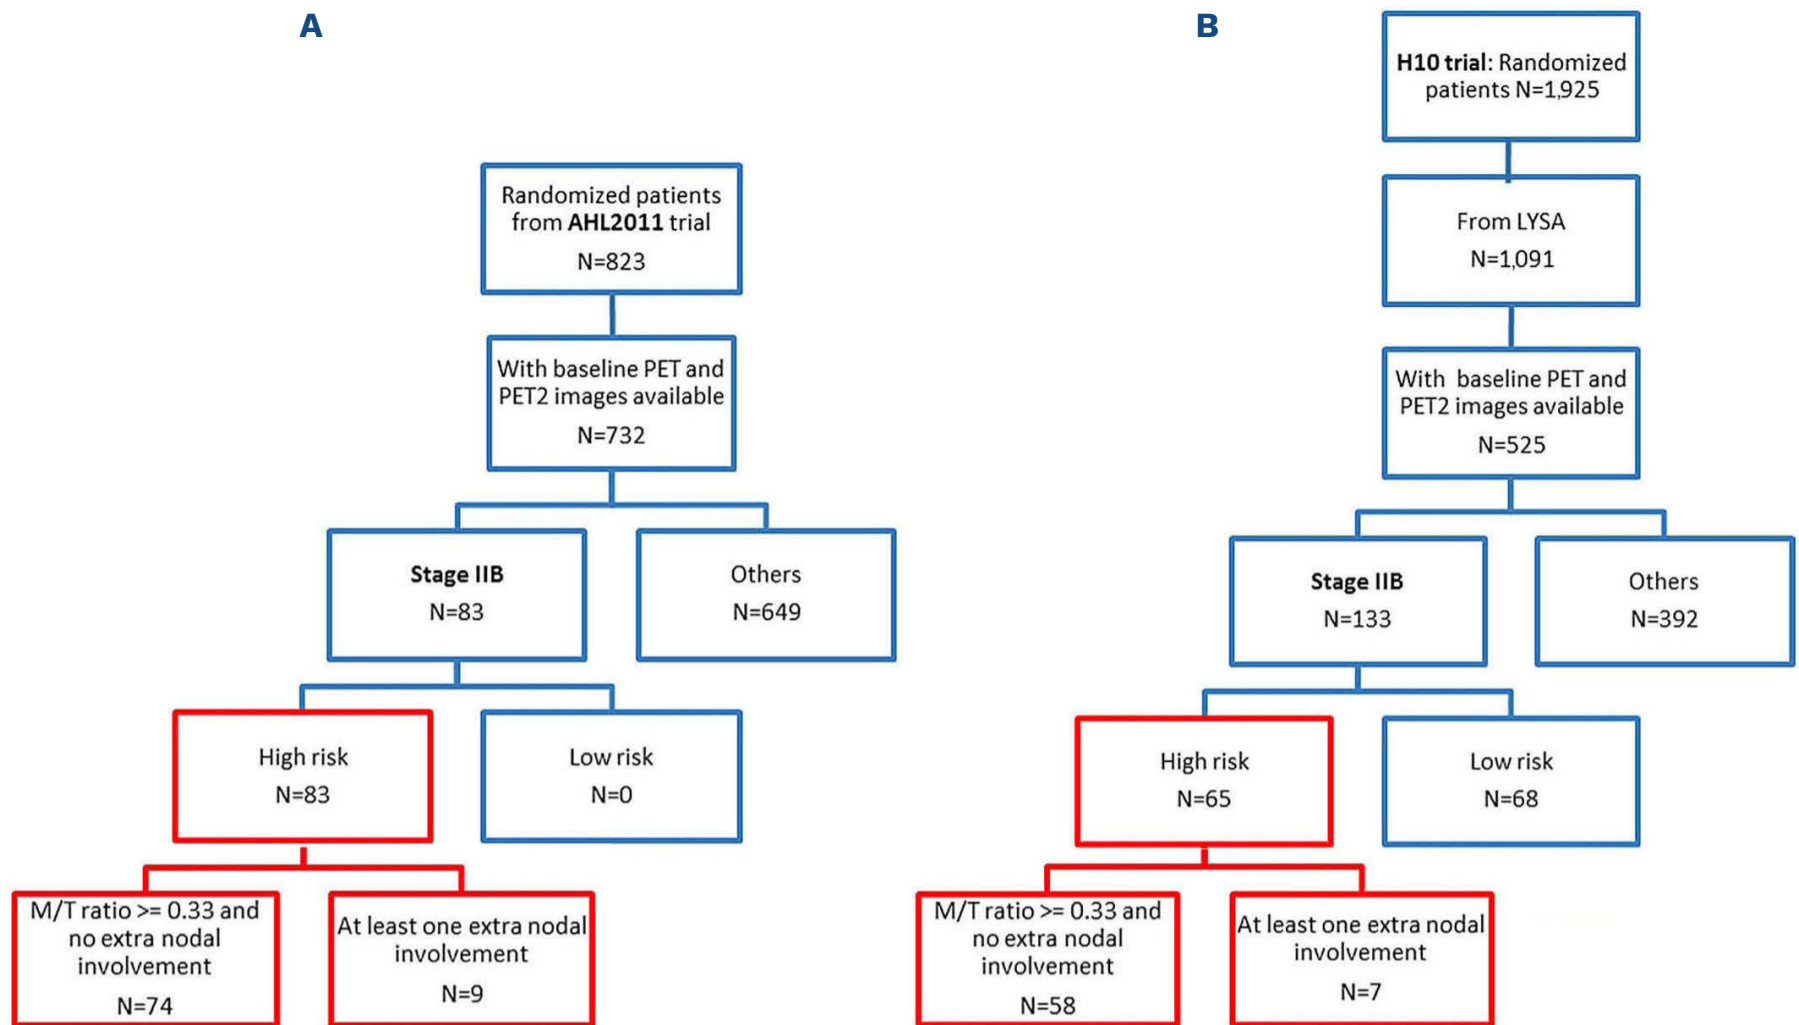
A

Randomized patients from **AHL2011** trial
N=823

With baseline PET and PET2 images available
N=732

**Stage IIB**
N=83

Others
N=649

High risk
N=83

Low risk
N=0

M/T ratio >= 0.33 and no extra nodal involvement
N=74

At least one extra nodal involvement
N=9

B

**H10 trial**: Randomized patients N=1,925

From LYSA
N=1,091

With baseline PET and PET2 images available
N=525

**Stage IIB**
N=133

Others
N=392

High risk
N=65

Low risk
N=68

M/T ratio >= 0.33 and no extra nodal involvement
N=58

At least one extra nodal involvement
N=7